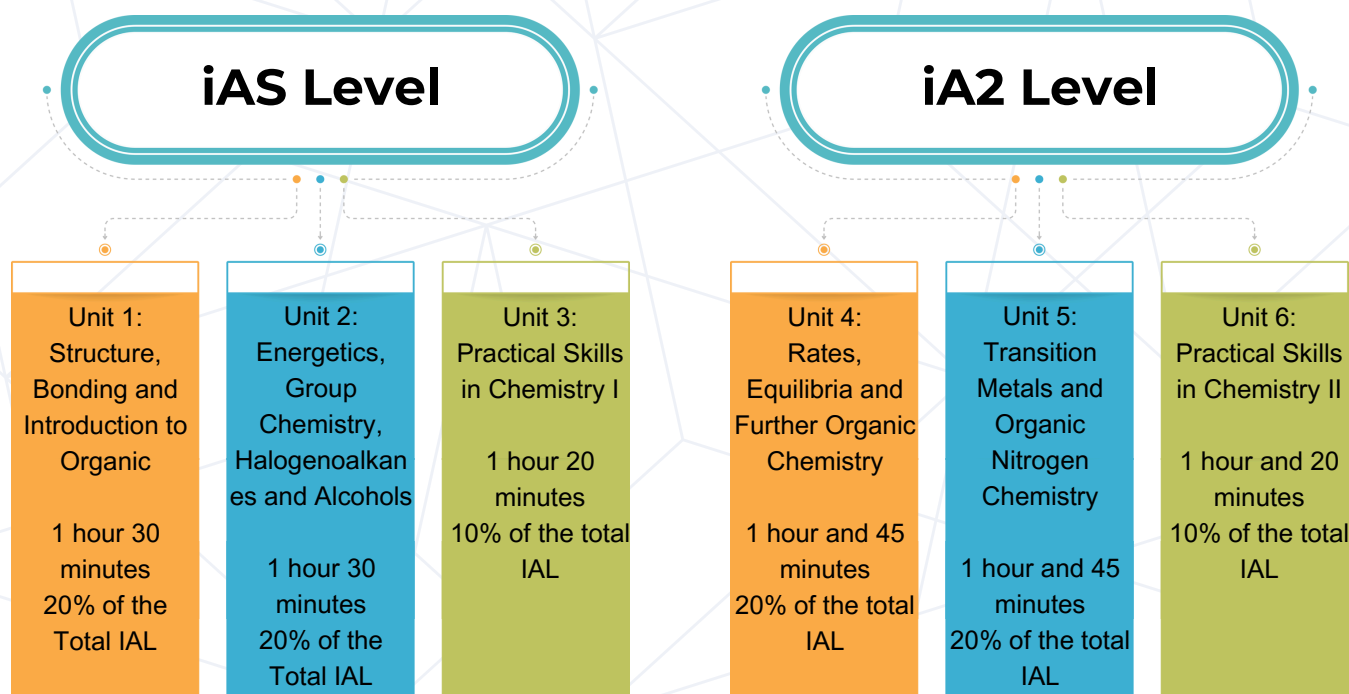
iAS Level

Unit 1: Structure, Bonding and Introduction to Organic

1 hour 30 minutes
20% of the Total IAL

Unit 2: Energetics, Group Chemistry, Halogenoalkanes and Alcohols

1 hour 30 minutes
20% of the Total IAL

Unit 3: Practical Skills in Chemistry I

1 hour 20 minutes
10% of the total IAL

iA2 Level

Unit 4: Rates, Equilibria and Further Organic Chemistry

1 hour and 45 minutes
20% of the total IAL

Unit 5: Transition Metals and Organic Nitrogen Chemistry

1 hour and 45 minutes
20% of the total IAL

Unit 6: Practical Skills in Chemistry II

1 hour and 20 minutes
10% of the total IAL